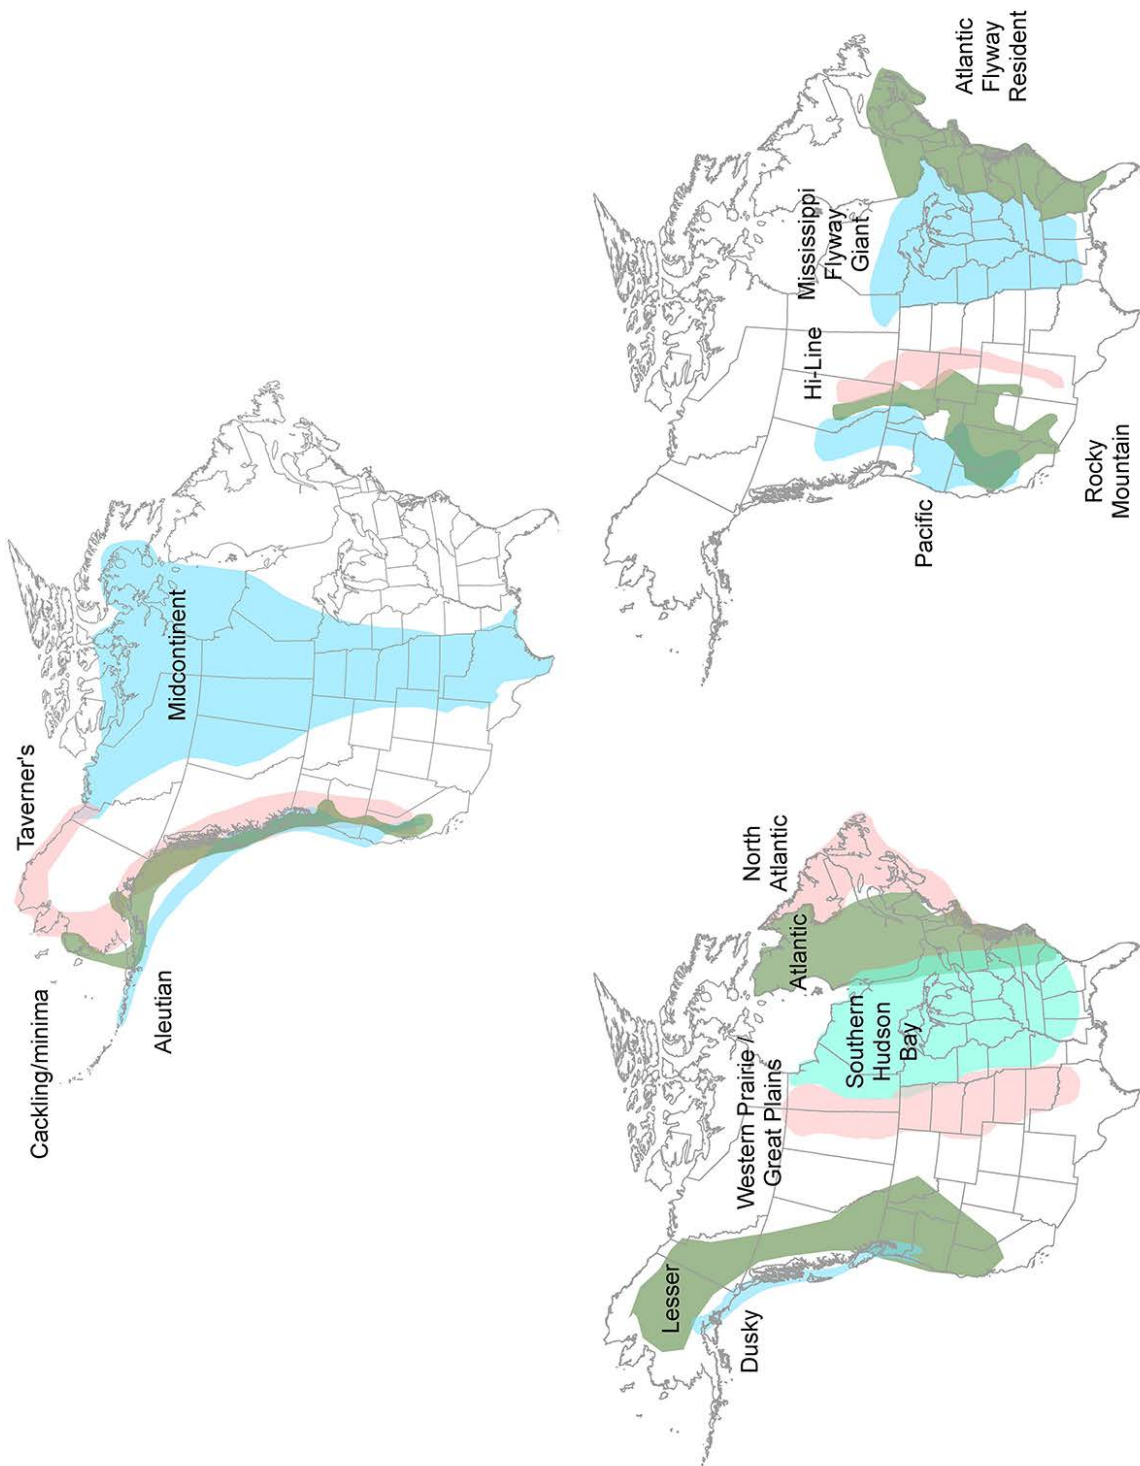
Cackling/minima
Aleutian
Taverner's
Midcontinent

Pacific
Rocky Mountain
Hi-Line
Mississippi Flyway Giant
Atlantic Flyway Resident

Dusky
Lesser
Western Prairie / Great Plains
Southern Hudson Bay
Atlantic
North Atlantic